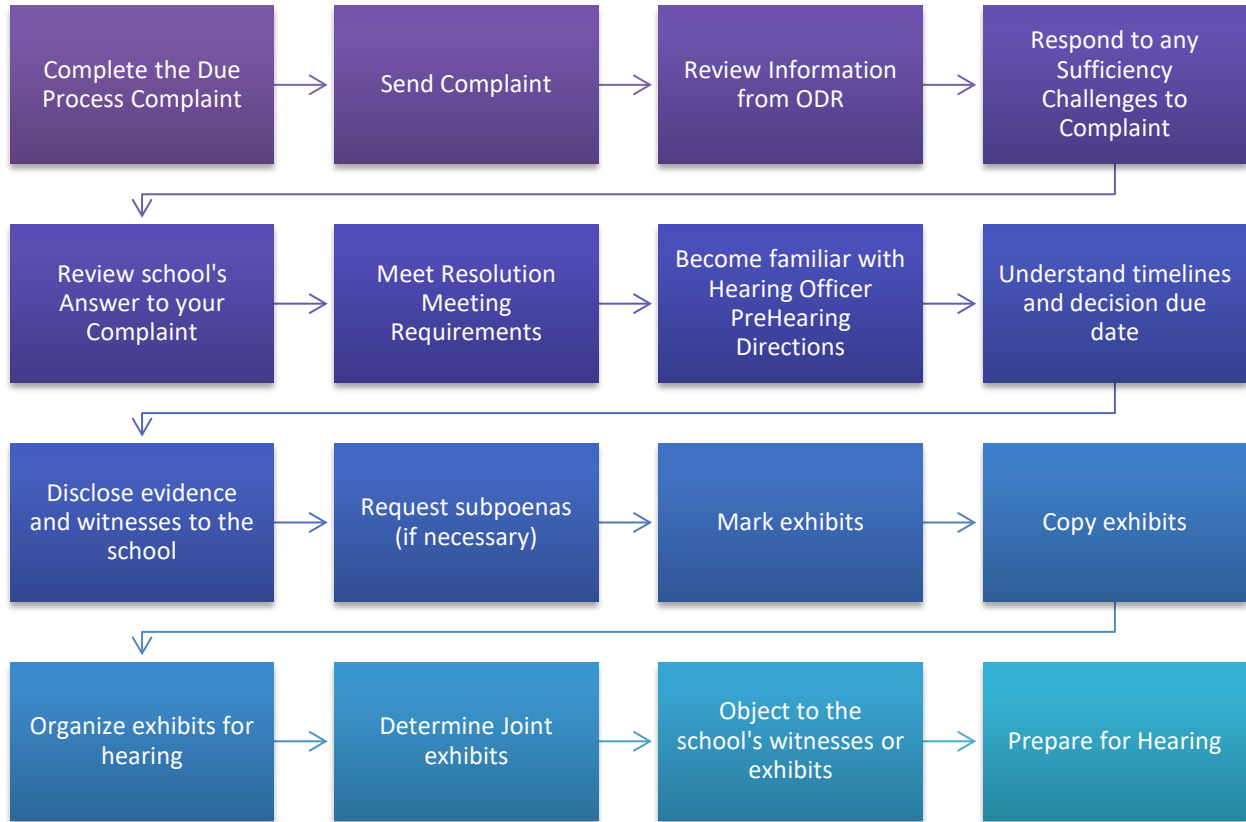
Complete the Due Process Complaint

Send Complaint

Review Information from ODR

Respond to any Sufficiency Challenges to Complaint

Review school's Answer to your Complaint

Meet Resolution Meeting Requirements

Become familiar with Hearing Officer PreHearing Directions

Understand timelines and decision due date

Disclose evidence and witnesses to the school

Request subpoenas (if necessary)

Mark exhibits

Copy exhibits

Organize exhibits for hearing

Determine Joint exhibits

Object to the school's witnesses or exhibits

Prepare for Hearing